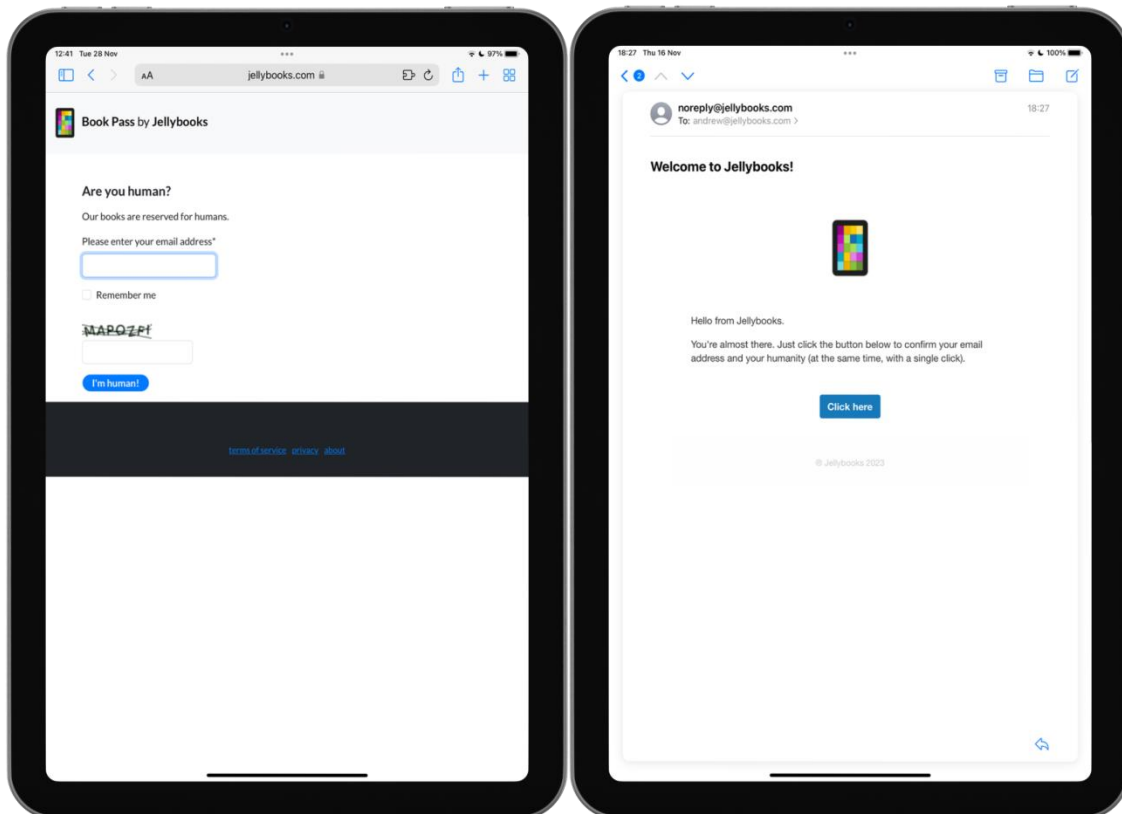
12:41 Tue 28 Nov

97%

AA

jellybooks.com

Book Pass by Jellybooks

Are you human?

Our books are reserved for humans.

Please enter your email address*

Remember me

MAPOZPI

I'm human!

terms of service privacy about

18:27 Thu 16 Nov

100%

2

noreply@jellybooks.com

To: andrew@jellybooks.com >

18:27

Welcome to Jellybooks!

Hello from Jellybooks.

You're almost there. Just click the button below to confirm your email address and your humanity (at the same time, with a single click).

Click here

© Jellybooks 2023